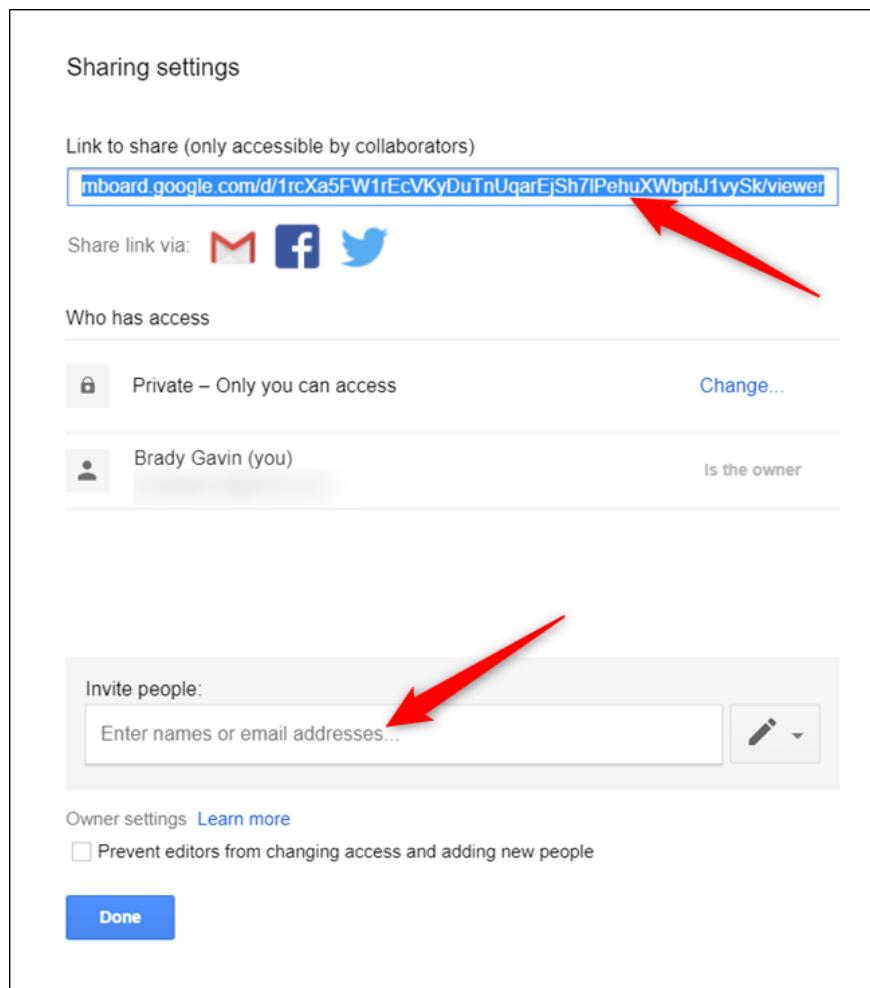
Sharing settings

Link to share (only accessible by collaborators)

mboard.google.com/d/1rcXa5FW1rEcVKyDuTnUqarEjSh7lPehuXWbptJ1vySk/viewer

Share link via:

Who has access

Private – Only you can access

Change...

Brady Gavin (you)

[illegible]

Is the owner

Invite people:

Enter names or email addresses...

Owner settings Learn more

Prevent editors from changing access and adding new people

Done